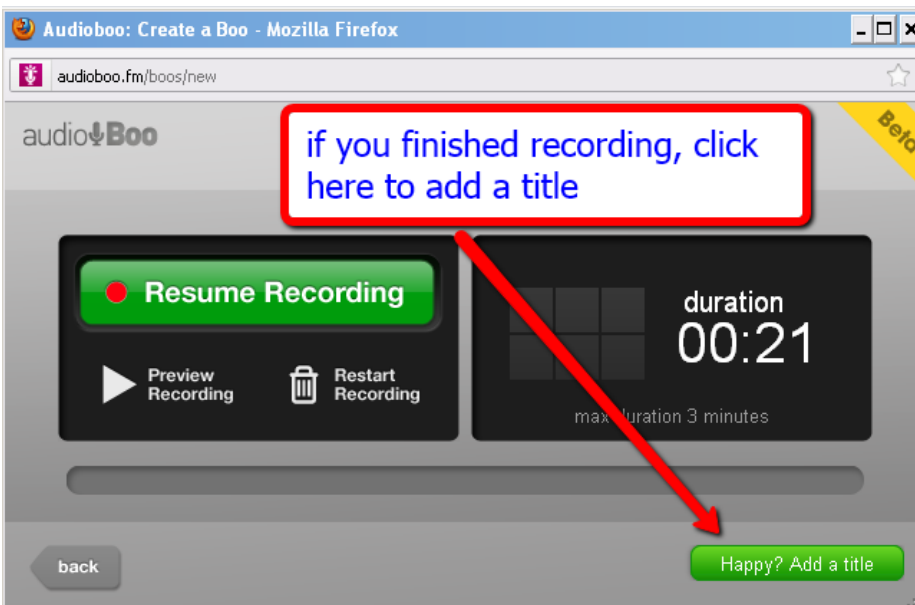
Audioboo: Create a Boo - Mozilla Firefox

audioboo.fm/boos/new

audioBoo

Beta

if you finished recording, click here to add a title

Resume Recording

Preview Recording

Restart Recording

duration
00:21

max duration 3 minutes

back

Happy? Add a title